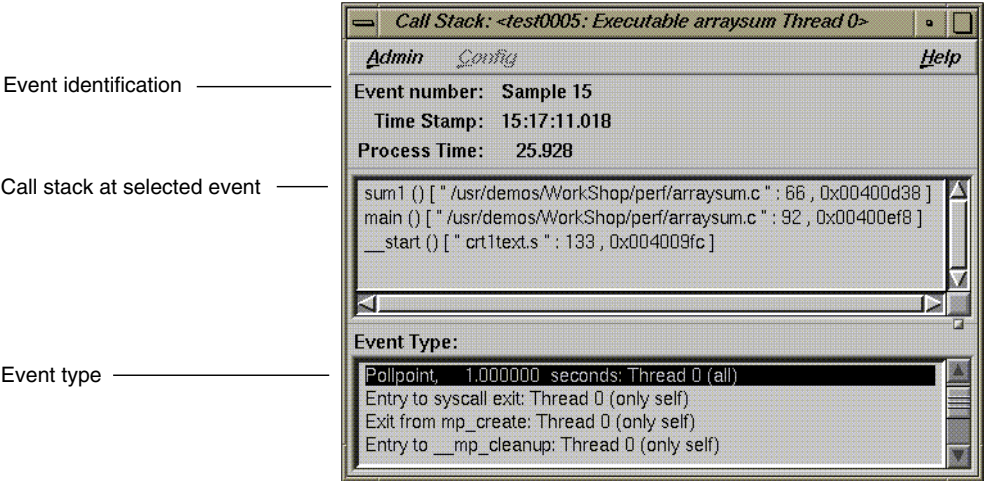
Call Stack: <test0005: Executable arraysum Thread 0>

Admin Config Help

Event identification

Event number: Sample 15

Time Stamp: 15:17:11.018

Process Time: 25.928

Call stack at selected event

sum1 () [ " /usr/demos/WorkShop/perf/arraysum.c " : 66 , 0x00400d38 ]
main () [ " /usr/demos/WorkShop/perf/arraysum.c " : 92 , 0x00400ef8 ]
__start () [ " crt1text.s " : 133 , 0x004009fc ]

Event Type:

Event type

Pollpoint, 1.000000 seconds: Thread 0 (all)
Entry to syscall exit: Thread 0 (only self)
Exit from mp_create: Thread 0 (only self)
Entry to __mp_cleanup: Thread 0 (only self)